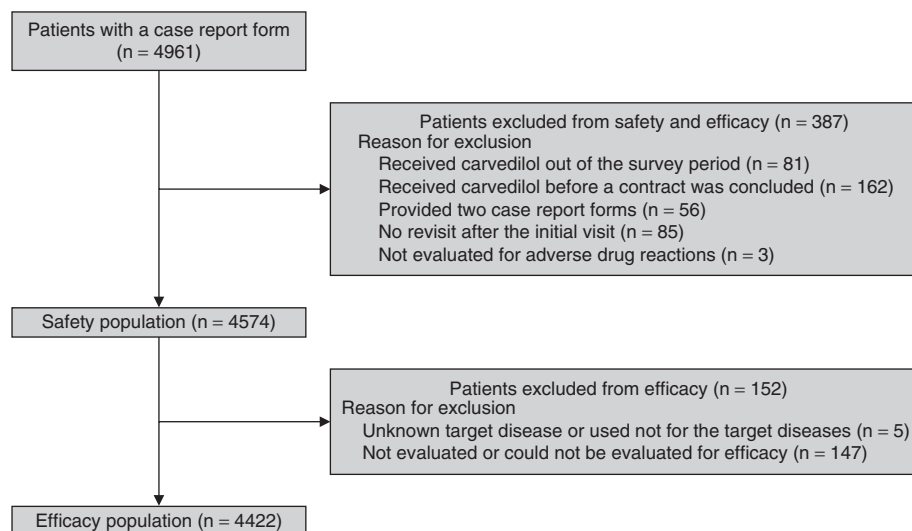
Patients with a case report form (n = 4961)

Patients excluded from safety and efficacy (n = 387)
Reason for exclusion
Received carvedilol out of the survey period (n = 81)
Received carvedilol before a contract was concluded (n = 162)
Provided two case report forms (n = 56)
No revisit after the initial visit (n = 85)
Not evaluated for adverse drug reactions (n = 3)

Safety population (n = 4574)

Patients excluded from efficacy (n = 152)
Reason for exclusion
Unknown target disease or used not for the target diseases (n = 5)
Not evaluated or could not be evaluated for efficacy (n = 147)

Efficacy population (n = 4422)